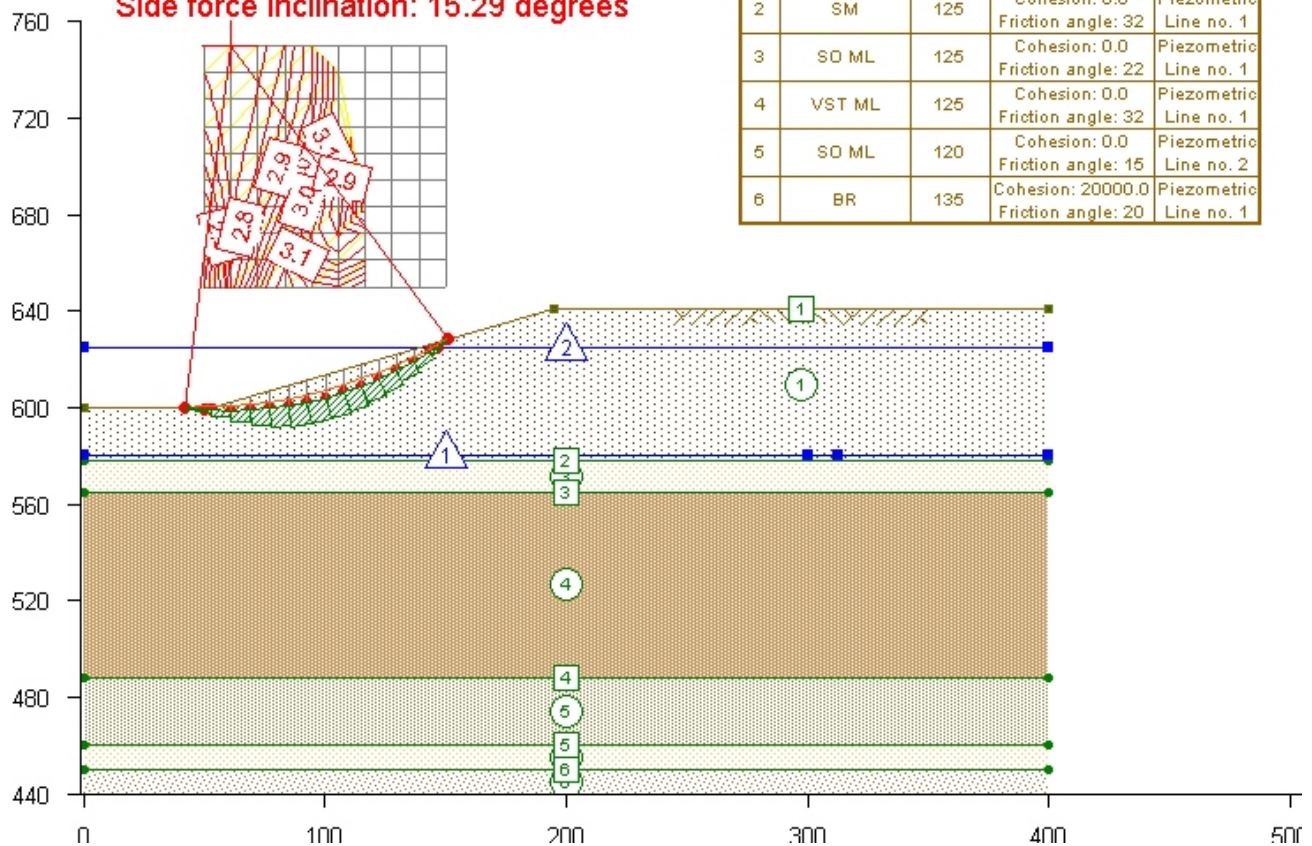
Side force inclination: 15.29 degrees

| 2 | SM | 125 | Cohesion: 0.0 Friction angle: 32 | Piezometric Line no. 1 |
|---|---|---|---|---|
| 3 | SO ML | 125 | Cohesion: 0.0 Friction angle: 22 | Piezometric Line no. 1 |
| 4 | VST ML | 125 | Cohesion: 0.0 Friction angle: 32 | Piezometric Line no. 1 |
| 5 | SO ML | 120 | Cohesion: 0.0 Friction angle: 15 | Piezometric Line no. 2 |
| 6 | BR | 135 | Cohesion: 20000.0 Friction angle: 20 | Piezometric Line no. 1 |

2.9
3.0
3.1
2.9
2.8
3.1

760
720
680
640
600
560
520
480
440

1
2
1
1
2
3
4
4
5
5
6

0
100
200
300
400
500